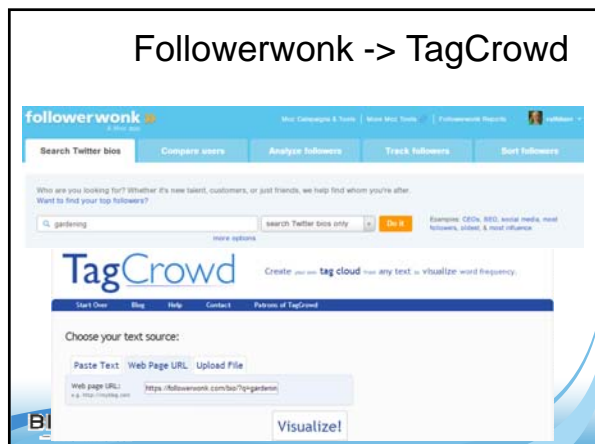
Followerwonk -> TagCrowd

followerwonk

A Moz app

Moz Campaigns & Tools | More Moz Tools | Followerwonk Reports

Search Twitter bios

Compare users

Analyze followers

Track followers

Sort followers

Who are you looking for? Whether it's new talent, customers, or just friends, we help find whom you're after.

Want to find your top followers?

gardening

search Twitter bios only

Do it

Examples: CEOs, SEO, social media, most followers, oldest, & most influence.

more options

TagCrowd

Create your own tag cloud from any text to visualize word frequency.

Start Over

Blog

Help

Contact

Patrons of TagCrowd

Choose your text source:

Paste Text

Web Page URL

Upload File

Web page URL:

e.g. http://myblog.com

https://followerwonk.com/bio/?q=gardenin

Visualize!

B